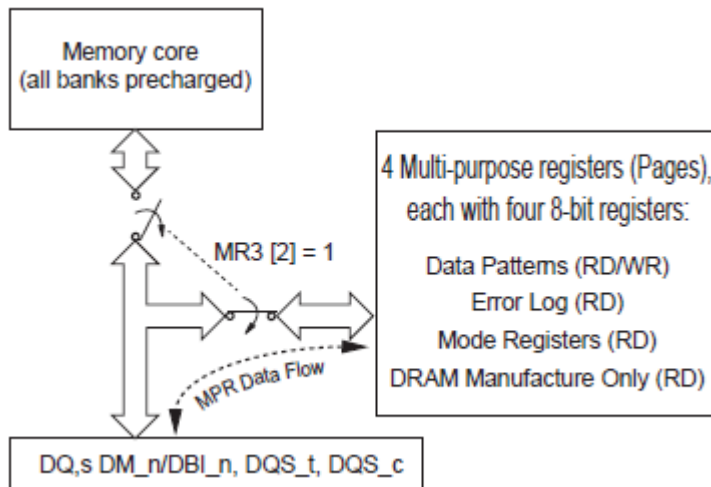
Memory core
(all banks precharged)

MR3 [2] = 1

4 Multi-purpose registers (Pages), each with four 8-bit registers:

Data Patterns (RD/WR)
Error Log (RD)
Mode Registers (RD)
DRAM Manufacture Only (RD)

MPR Data Flow

DQ,s DM_n/DBI_n, DQS_t, DQS_c